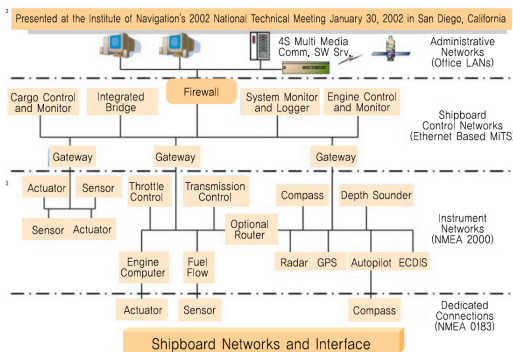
Presented at the Institute of Navigation's 2002 National Technical Meeting January 30, 2002 in San Diego, California

4S Multi Media Comm, SW Srv.

Administrative Networks (Office LANs)

Firewall

Cargo Control and Monitor

Integrated Bridge

System Monitor and Logger

Engine Control and Monitor

Shipboard Control Networks (Ethernet Based MITS

Gateway

Gateway

Gateway

Actuator

Sensor

Throttle Control

Transmission Control

Compass

Depth Sounder

Sensor

Actuator

Optional Router

Instrument Networks (NMEA 2000)

Engine Computer

Fuel Flow

Radar

GPS

Autopilot

ECDIS

Actuator

Sensor

Compass

Dedicated Connections (NMEA 0183)

Shipboard Networks and Interface